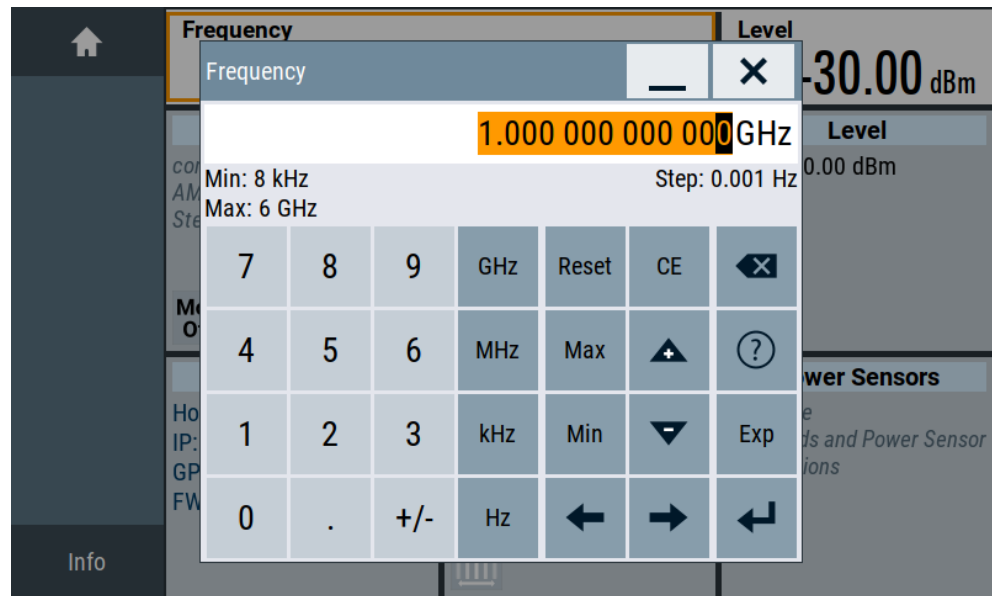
Frequency

Level

-30.00 dBm

Frequency

1.000 000 000 000 GHz

Level

0.00 dBm

cor
AM
Ste

Min: 8 kHz
Max: 6 GHz

Step: 0.001 Hz

| 7 | 8 | 9 | GHz | Reset | CE | |
|---|---|---|---|---|---|---|
| 4 | 5 | 6 | MHz | Max | | ? |
| 1 | 2 | 3 | kHz | Min | | Exp |
| 0 | . | +/- | Hz | | | |

Mo
Of

wer Sensors

e
ds and Power Sensor
ions

Ho
IP:
GP
FW

Info